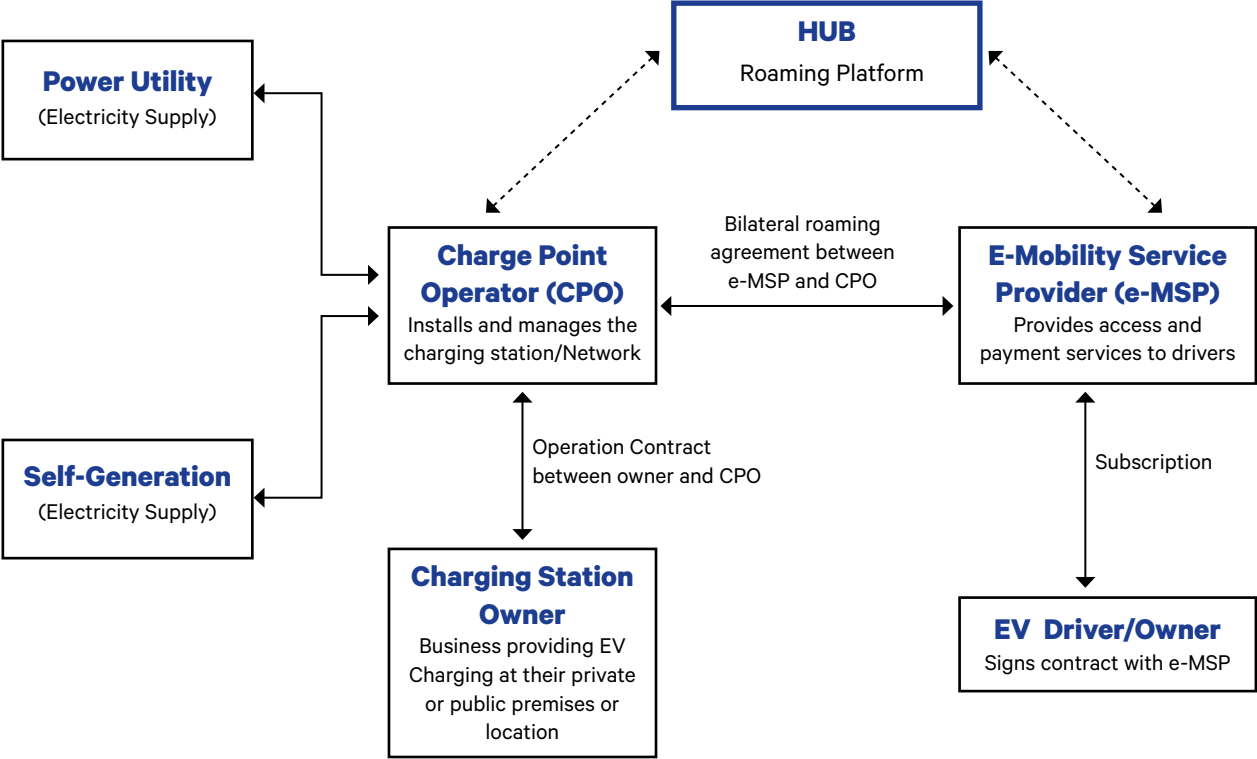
HUB
Roaming Platform

Power Utility
(Electricity Supply)

Charge Point Operator (CPO)
Installs and manages the charging station/Network

Bilateral roaming agreement between e-MSP and CPO

E-Mobility Service Provider (e-MSP)
Provides access and payment services to drivers

Self-Generation
(Electricity Supply)

Operation Contract between owner and CPO

Subscription

Charging Station Owner
Business providing EV Charging at their private or public premises or location

EV Driver/Owner
Signs contract with e-MSP